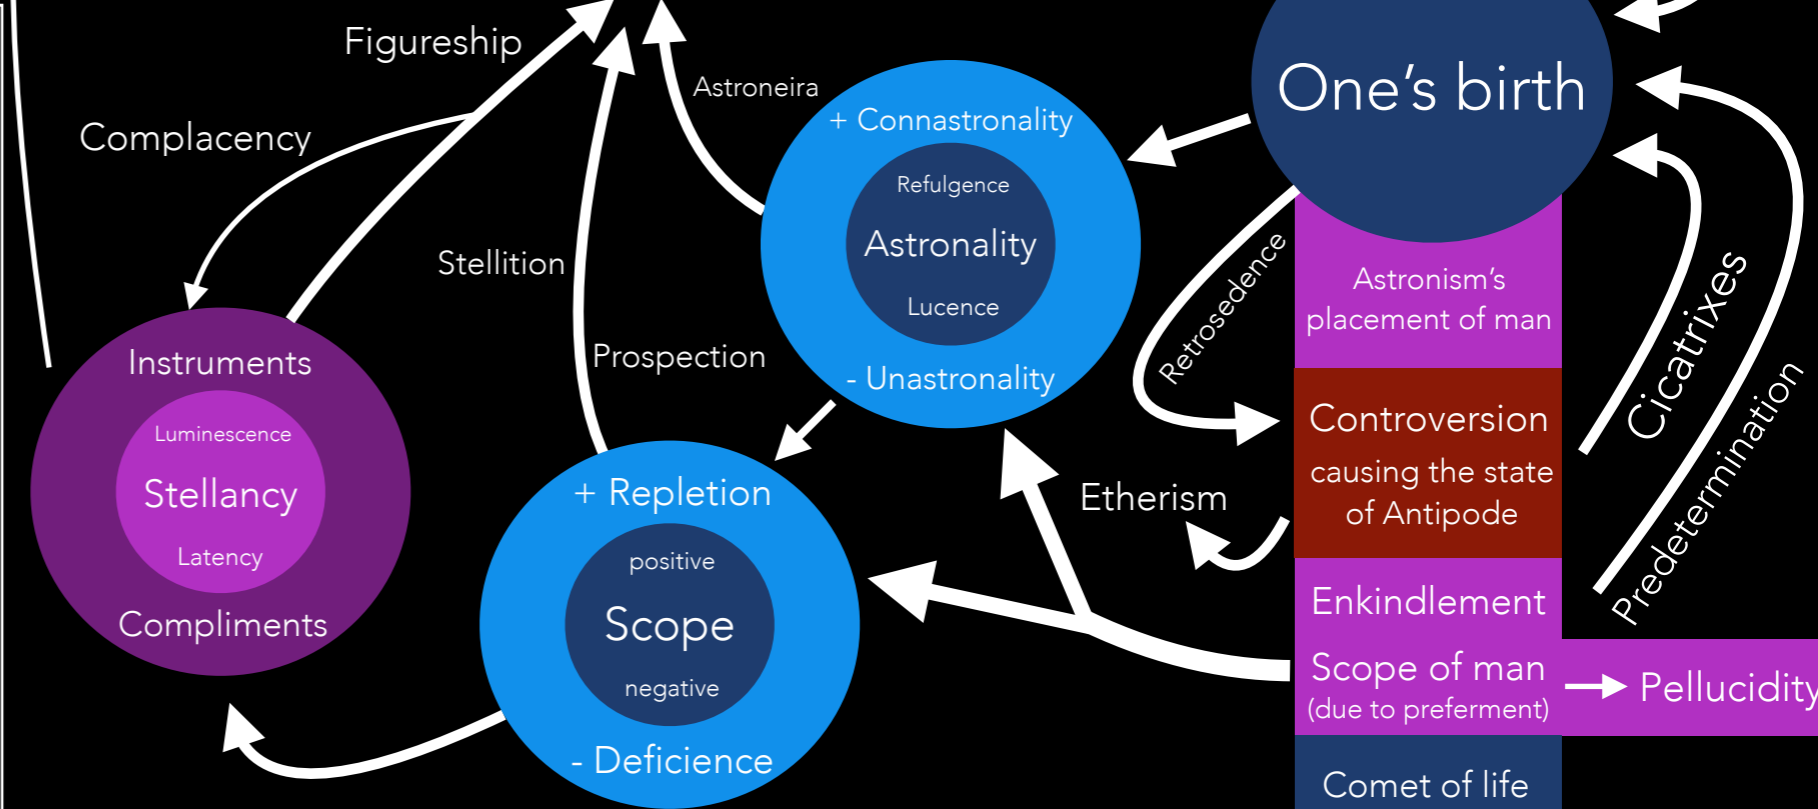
Figureship

Complacency

Astroneira

+ Connastronality

Refulgence

Astronality

Lucence

- Unastronality

One's birth

Stellition

Prospection

Retrosedence

Astronism's placement of man

Controversion causing the state of Antipode

Cicatrixes

Predetermination

Instruments

Luminescence

Stellancy

Latency

Compliments

+ Repletion

positive

Scope

negative

- Deficience

Etherism

Enkindlement

Scope of man (due to preferment)

Pellucidity

Comet of life